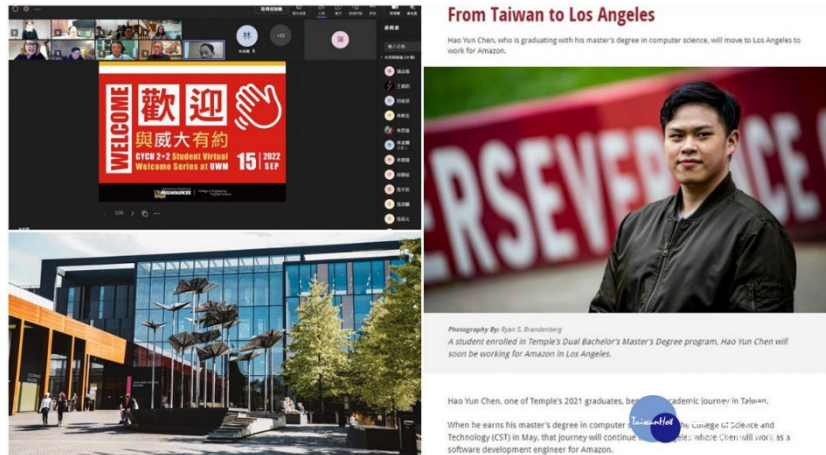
WELCOME

歡迎

與威大有約

CYCU 2+2 Student Virtual Welcome Series at UWM

15 2022 SEP

MILWAUKEE

From Taiwan to Los Angeles

Hao Yun Chen, who is graduating with his master's degree in computer science, will move to Los Angeles to work for Amazon.

ERSEVERANCE

Photography By: Ryan S. Brandenberg

A student enrolled in Temple's Dual Bachelor's Master's Degree program, Hao Yun Chen will soon be working for Amazon in Los Angeles.

Hao Yun Chen, one of Temple's 2021 graduates, be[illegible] academic journey in Taiwan.

When he earns his master's degree in computer s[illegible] College of Science and Technology (CST) in May, that journey will continue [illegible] where Chen will work as a software development engineer for Amazon.

TaiwanHot